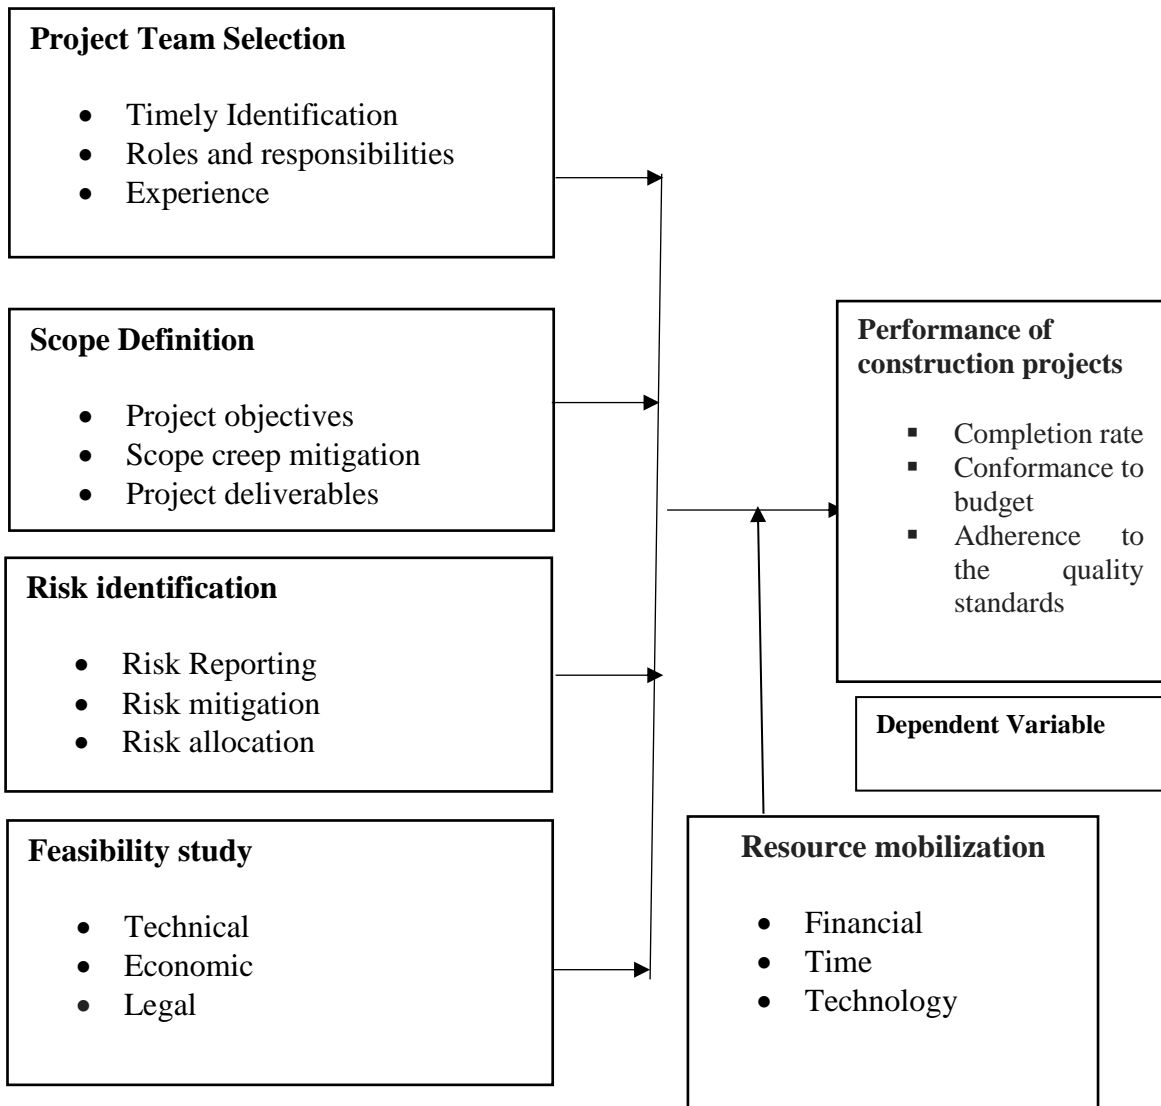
**Project Team Selection**

- Timely Identification
- Roles and responsibilities
- Experience

**Scope Definition**

- Project objectives
- Scope creep mitigation
- Project deliverables

**Risk identification**

- Risk Reporting
- Risk mitigation
- Risk allocation

**Feasibility study**

- Technical
- Economic
- Legal

**Performance of construction projects**

- Completion rate
- Conformance to budget
- Adherence to the quality standards

**Dependent Variable**

**Resource mobilization**

- Financial
- Time
- Technology